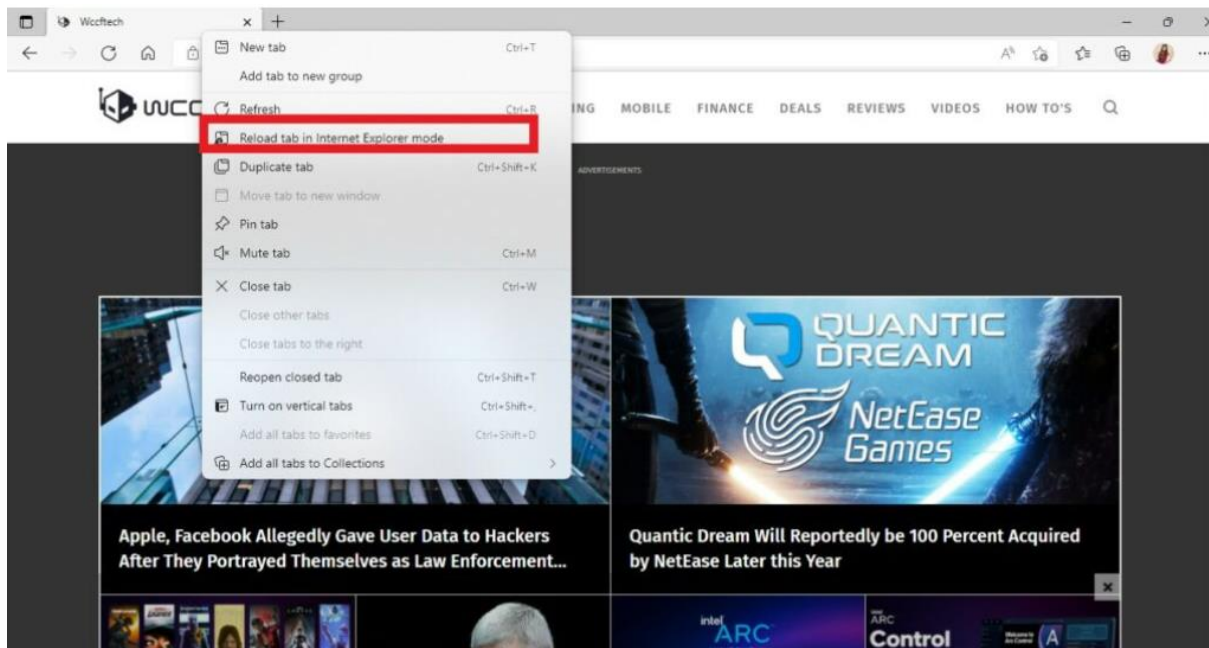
Wccftech

New tab Ctrl+T
Add tab to new group
Refresh Ctrl+R
Reload tab in Internet Explorer mode
Duplicate tab Ctrl+Shift+K
Move tab to new window
Pin tab
Mute tab Ctrl+M
Close tab Ctrl+W
Close other tabs
Close tabs to the right
Reopen closed tab Ctrl+Shift+T
Turn on vertical tabs Ctrl+Shift+,
Add all tabs to favorites Ctrl+Shift+D
Add all tabs to Collections

WCC

ING MOBILE FINANCE DEALS REVIEWS VIDEOS HOW TO'S

ADVERTISEMENTS

QUANTIC DREAM

NetEase Games

Apple, Facebook Allegedly Gave User Data to Hackers After They Portrayed Themselves as Law Enforcement...

Quantic Dream Will Reportedly be 100 Percent Acquired by NetEase Later this Year

intel ARC

ARC Control

A